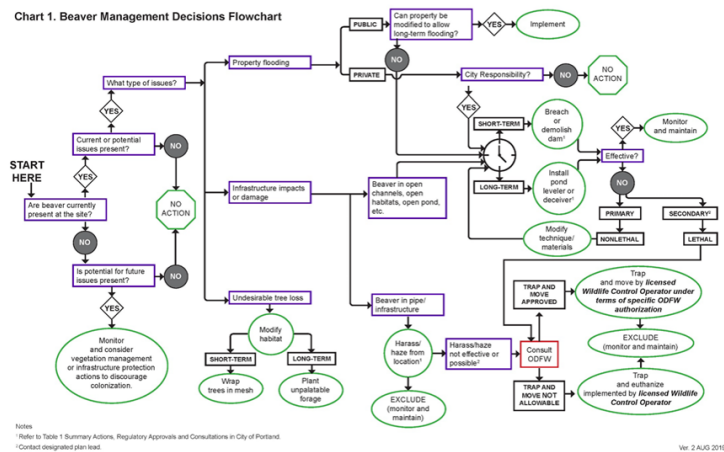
Chart 1. Beaver Management Decisions Flowchart

START HERE

Are beaver currently present at the site?

YES

NO

Current or potential issues present?

YES

NO

What type of issues?

NO ACTION

Is potential for future issues present?

NO

YES

Monitor and consider vegetation management or infrastructure protection actions to discourage colonization.

Property flooding

PUBLIC

Can property be modified to allow long-term flooding?

YES

Implement

NO

PRIVATE

City Responsibility?

NO

NO ACTION

YES

SHORT-TERM

Breach or demolish dam¹

LONG-TERM

Install pond leveler or deceiver¹

Modify technique/ materials

YES

Monitor and maintain

Effective?

NO

PRIMARY

NONLETHAL

SECONDARY²

LETHAL

Infrastructure impacts or damage

Beaver in open channels, open habitats, open pond, etc.

Undesirable tree loss

Modify habitat

SHORT-TERM

Wrap trees in mesh

LONG-TERM

Plant unpalatable forage

Beaver in pipe/ infrastructure

Harass/ haze from location¹

Harass/haze not effective or possible²

Consult ODFW

EXCLUDE (monitor and maintain)

TRAP AND MOVE APPROVED

Trap and move by licensed Wildlife Control Operator under terms of specific ODFW authorization

EXCLUDE (monitor and maintain)

TRAP AND MOVE NOT ALLOWABLE

Trap and euthanize implemented by licensed Wildlife Control Operator

Notes
¹ Refer to Table 1 Summary Actions, Regulatory Approvals and Consultations in City of Portland.
² Contact designated plan lead.

Ver. 2 AUG 2011